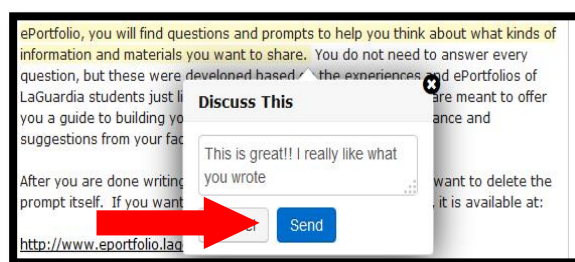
ePortfolio, you will find questions and prompts to help you think about what kinds of information and materials you want to share. You do not need to answer every question, but these were developed based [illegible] the experiences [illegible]d ePortfolios of LaGuardia students just li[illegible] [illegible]are meant to offer you a guide to building yo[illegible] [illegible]ance and suggestions from your fac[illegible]

After you are done writing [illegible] want to delete the prompt itself. If you want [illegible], it is available at:

http://www.eportfolio.lag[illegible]

Discuss This

This is great!! I really like what you wrote

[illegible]r

Send